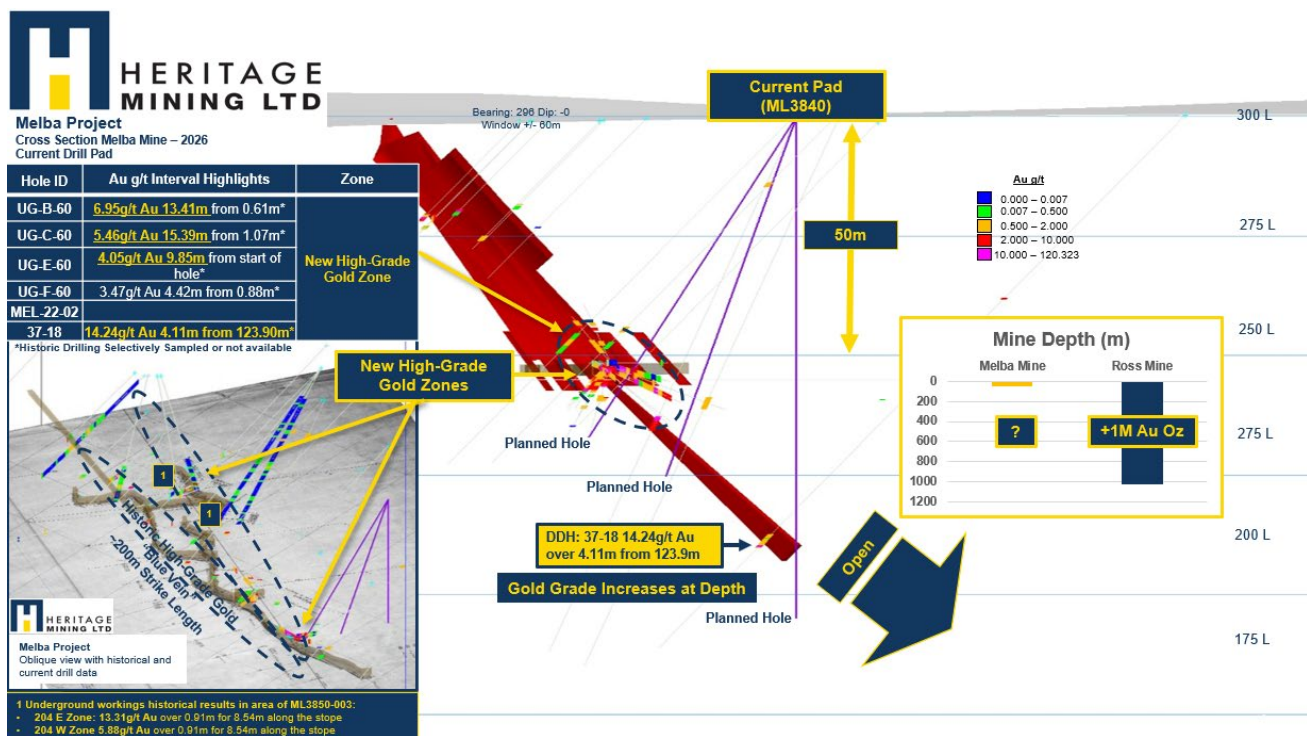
HERITAGE MINING LTD

Melba Project
Cross Section Melba Mine – 2026
Current Drill Pad

| Hole ID | Au g/t Interval Highlights | Zone |
|---|---|---|
| UG-B-60 | 6.95g/t Au 13.41m from 0.61m* | New High-Grade Gold Zone |
| UG-C-60 | 5.46g/t Au 15.39m from 1.07m* | |
| UG-E-60 | 4.05g/t Au 9.85m from start of hole* | |
| UG-F-60 | 3.47g/t Au 4.42m from 0.88m* | |
| MEL-22-02 | | |
| 37-18 | 14.24g/t Au 4.11m from 123.90m* | |

*Historic Drilling Selectively Sampled or not available

Bearing: 296 Dip: -0
Window +/- 60m

Current Pad (ML3840)

300 L
275 L
250 L
275 L
200 L
175 L

50m

Au g/t
0.000 – 0.007
0.007 – 0.500
0.500 – 2.000
2.000 – 10.000
10.000 – 120.323

New High-Grade Gold Zones

Planned Hole
Planned Hole
Planned Hole

Mine Depth (m)
Melba Mine
Ross Mine
0
200
400
600
800
1000
1200
?
+1M Au Oz

DDH: 37-18 14.24g/t Au over 4.11m from 123.9m

Gold Grade Increases at Depth

Open

1
1
Historic High-Grade Gold "Blue Vein" ~200m Strike Length

HERITAGE MINING LTD
Melba Project
Oblique view with historical and current drill data

1 Underground workings historical results in area of ML3850-003:
• 204 E Zone: 13.31g/t Au over 0.91m for 8.54m along the stope
• 204 W Zone 5.88g/t Au over 0.91m for 8.54m along the stope